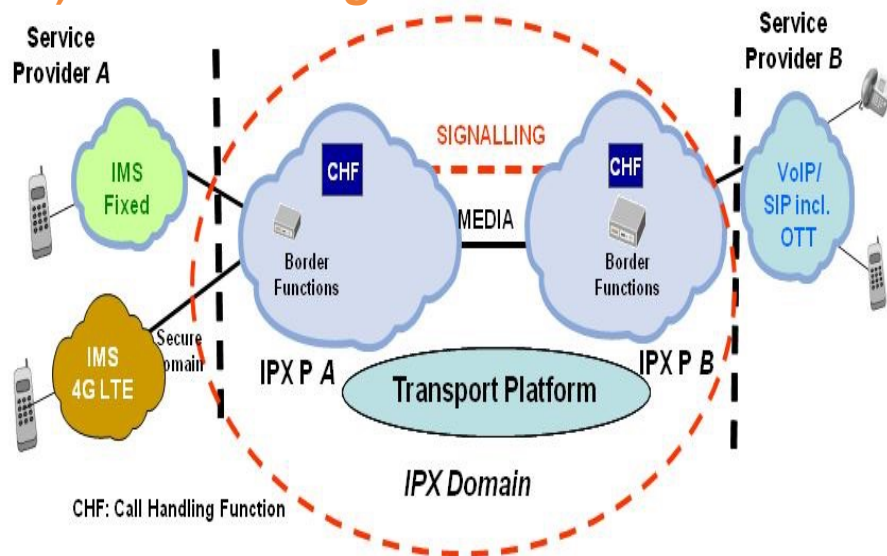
Service Provider A

Service Provider B

SIGNALLING

CHF

CHF

IMS Fixed

MEDIA

VoIP/ SIP incl. OTT

Border Functions

Border Functions

IMS 4G LTE

Secure Domain

IPX P A

IPX P B

Transport Platform

IPX Domain

CHF: Call Handling Function